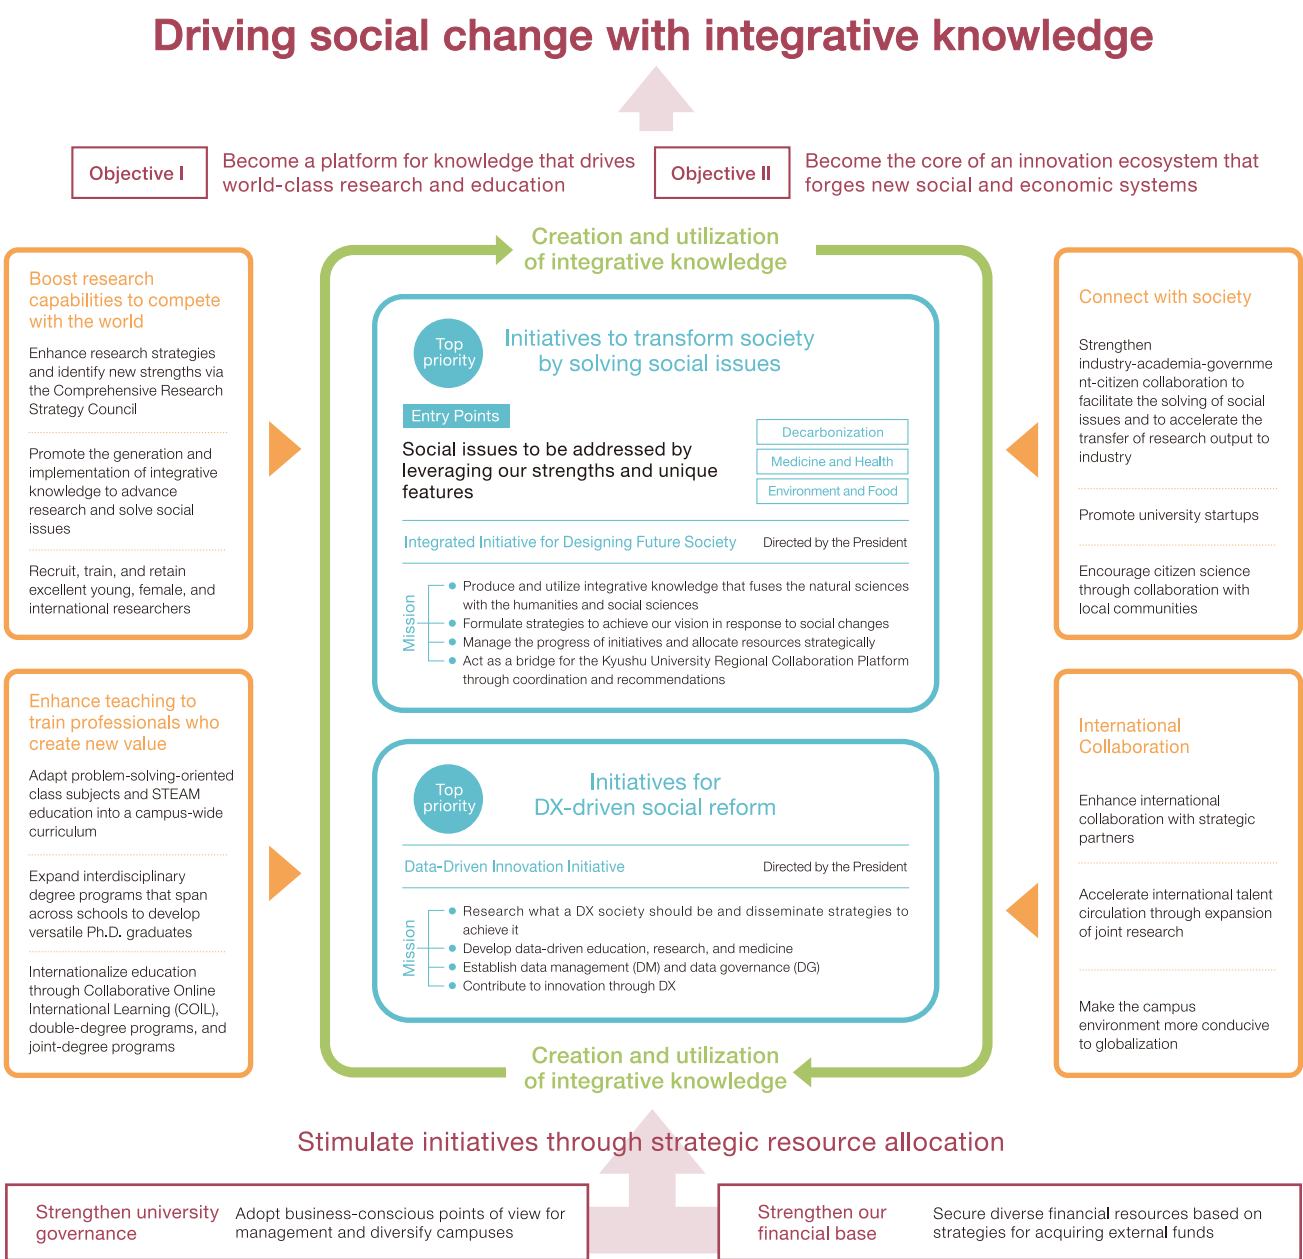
Driving social change with integrative knowledge

Objective I

Become a platform for knowledge that drives world-class research and education

Objective II

Become the core of an innovation ecosystem that forges new social and economic systems

Boost research capabilities to compete with the world

Enhance research strategies and identify new strengths via the Comprehensive Research Strategy Council

Promote the generation and implementation of integrative knowledge to advance research and solve social issues

Recruit, train, and retain excellent young, female, and international researchers

Enhance teaching to train professionals who create new value

Adapt problem-solving-oriented class subjects and STEAM education into a campus-wide curriculum

Expand interdisciplinary degree programs that span across schools to develop versatile Ph.D. graduates

Internationalize education through Collaborative Online International Learning (COIL), double-degree programs, and joint-degree programs

Creation and utilization of integrative knowledge

Top priority

Initiatives to transform society by solving social issues

Entry Points

Social issues to be addressed by leveraging our strengths and unique features

Decarbonization

Medicine and Health

Environment and Food

Integrated Initiative for Designing Future Society

Directed by the President

Mission

Produce and utilize integrative knowledge that fuses the natural sciences with the humanities and social sciences

Formulate strategies to achieve our vision in response to social changes

Manage the progress of initiatives and allocate resources strategically

Act as a bridge for the Kyushu University Regional Collaboration Platform through coordination and recommendations

Top priority

Initiatives for DX-driven social reform

Data-Driven Innovation Initiative

Directed by the President

Mission

Research what a DX society should be and disseminate strategies to achieve it

Develop data-driven education, research, and medicine

Establish data management (DM) and data governance (DG)

Contribute to innovation through DX

Creation and utilization of integrative knowledge

Connect with society

Strengthen industry-academia-government-citizen collaboration to facilitate the solving of social issues and to accelerate the transfer of research output to industry

Promote university startups

Encourage citizen science through collaboration with local communities

International Collaboration

Enhance international collaboration with strategic partners

Accelerate international talent circulation through expansion of joint research

Make the campus environment more conducive to globalization

Stimulate initiatives through strategic resource allocation

Strengthen university governance

Adopt business-conscious points of view for management and diversify campuses

Strengthen our financial base

Secure diverse financial resources based on strategies for acquiring external funds